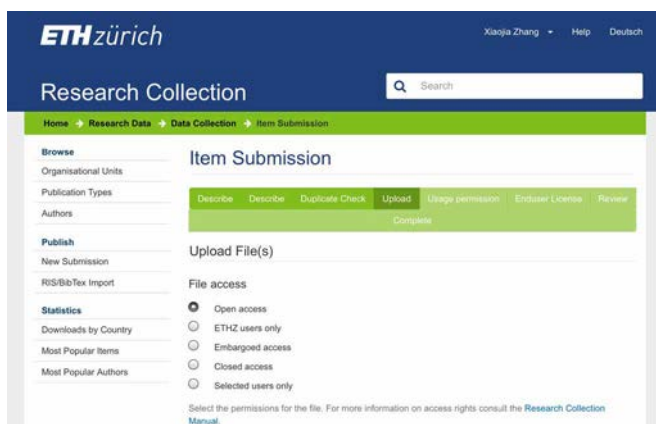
ETHzürich

Xiaojia Zhang Help Deutsch

Research Collection

Search

Home Research Data Data Collection Item Submission

Browse
Organisational Units
Publication Types
Authors

Publish
New Submission
RIS/BibTex Import

Statistics
Downloads by Country
Most Popular Items
Most Popular Authors

Item Submission

Describe Describe Duplicate Check Upload Usage permission Enduser License Review Complete

Upload File(s)

File access

Open access
ETHZ users only
Embargoed access
Closed access
Selected users only

Select the permissions for the file. For more information on access rights consult the Research Collection Manual.